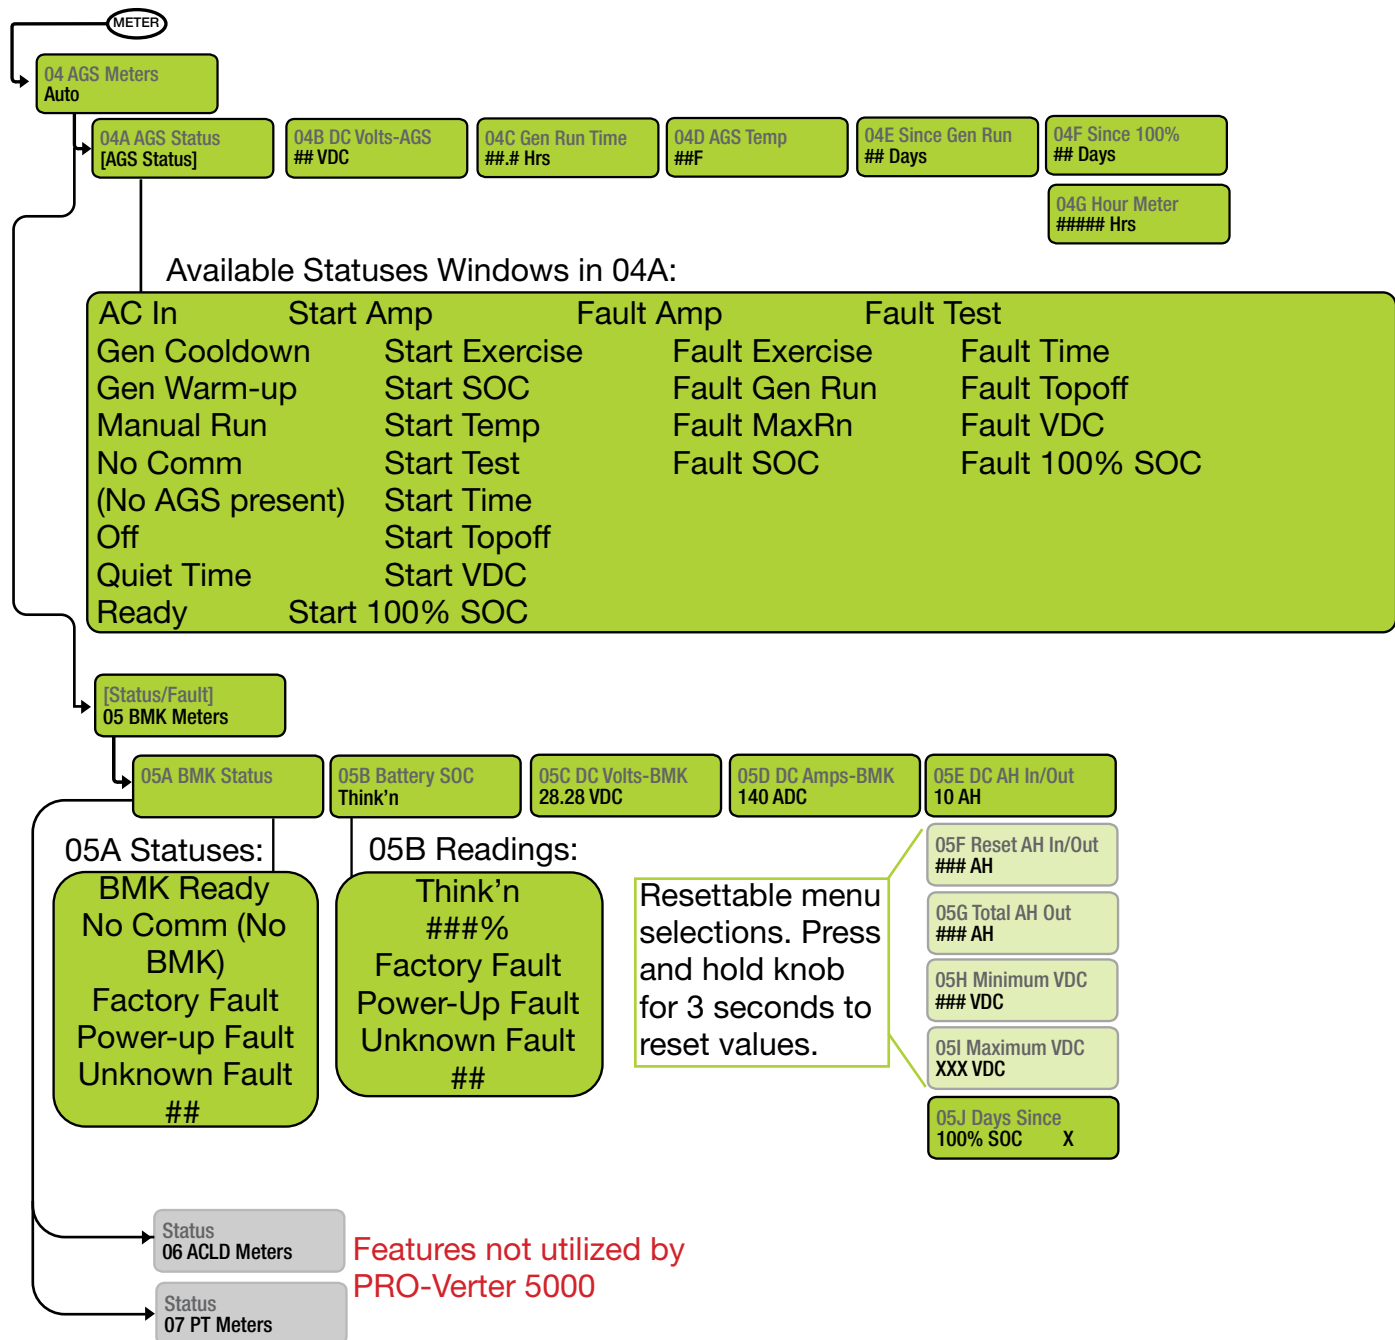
METER

04 AGS Meters
Auto

04A AGS Status
[AGS Status]

04B DC Volts-AGS
## VDC

04C Gen Run Time
##.# Hrs

04D AGS Temp
##F

04E Since Gen Run
## Days

04F Since 100%
## Days

04G Hour Meter
##### Hrs

Available Statuses Windows in 04A:

AC In
Gen Cooldown
Gen Warm-up
Manual Run
No Comm
(No AGS present)
Off
Quiet Time
Ready

Start Amp
Start Exercise
Start SOC
Start Temp
Start Test
Start Time
Start Topoff
Start VDC
Start 100% SOC

Fault Amp
Fault Exercise
Fault Gen Run
Fault MaxRn
Fault SOC

Fault Test
Fault Time
Fault Topoff
Fault VDC
Fault 100% SOC

[Status/Fault]
05 BMK Meters

05A BMK Status

05B Battery SOC
Think'n

05C DC Volts-BMK
28.28 VDC

05D DC Amps-BMK
140 ADC

05E DC AH In/Out
10 AH

05F Reset AH In/Out
### AH

05G Total AH Out
### AH

05H Minimum VDC
### VDC

05I Maximum VDC
XXX VDC

05J Days Since
100% SOC X

05A Statuses:
BMK Ready
No Comm (No BMK)
Factory Fault
Power-up Fault
Unknown Fault
##

05B Readings:
Think'n
###%
Factory Fault
Power-Up Fault
Unknown Fault
##

Resettable menu selections. Press and hold knob for 3 seconds to reset values.

Status
06 ACLD Meters

Status
07 PT Meters

Features not utilized by PRO-Verter 5000